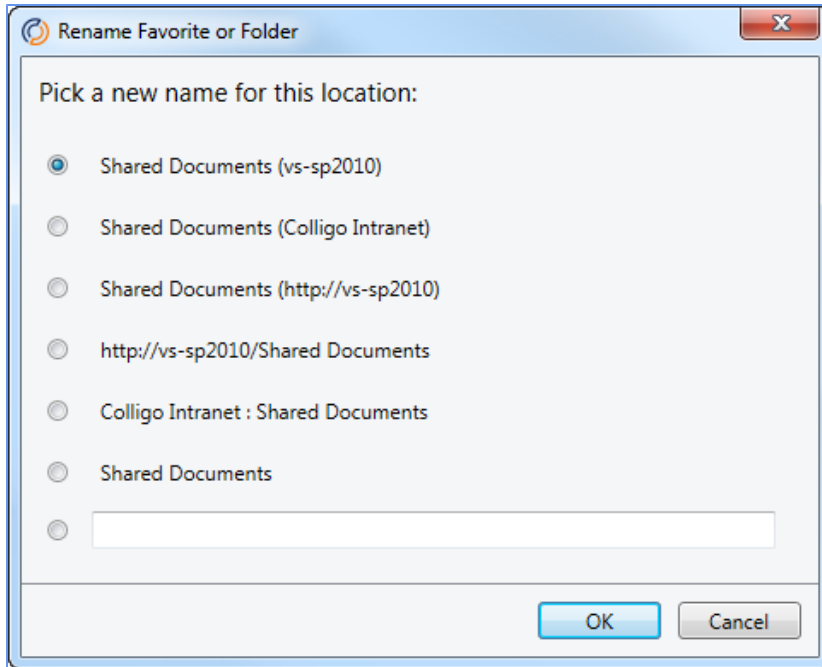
Rename Favorite or Folder

Pick a new name for this location:

Shared Documents (vs-sp2010)

Shared Documents (Colligo Intranet)

Shared Documents (http://vs-sp2010)

http://vs-sp2010/Shared Documents

Colligo Intranet : Shared Documents

Shared Documents

OK

Cancel